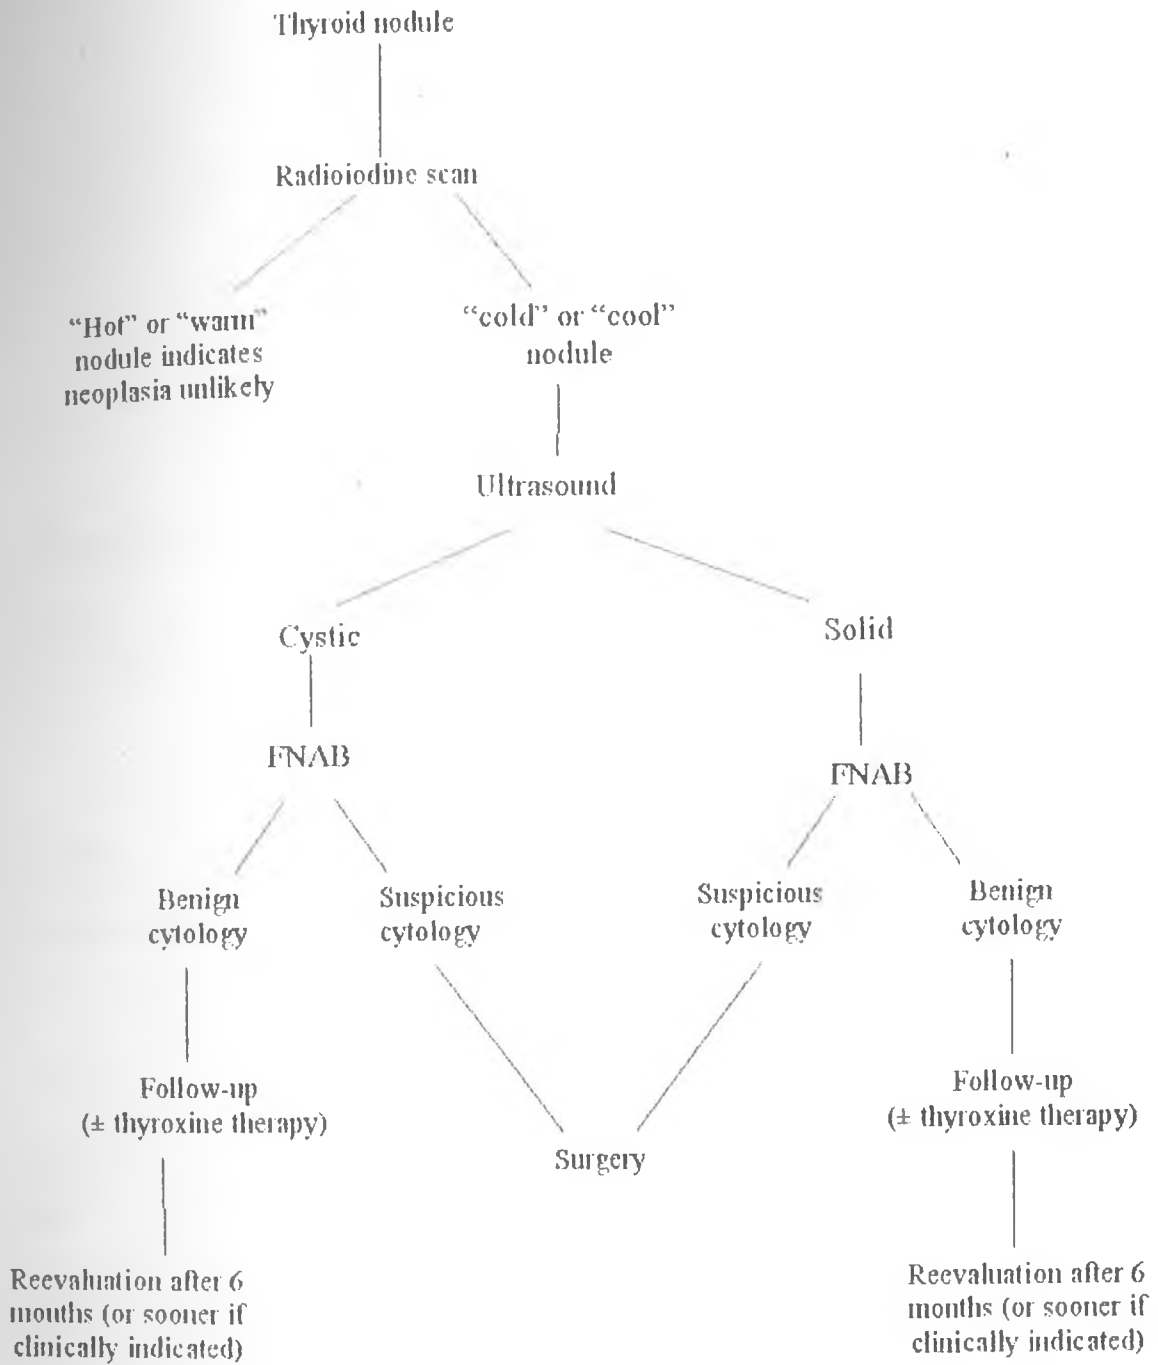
Thyroid nodule

Radioiodine scan

"Hot" or "warm" nodule indicates neoplasia unlikely

"cold" or "cool" nodule

Ultrasound

Cystic

Solid

FNAB

FNAB

Benign cytology

Suspicious cytology

Suspicious cytology

Benign cytology

Follow-up (± thyroxine therapy)

Surgery

Follow-up (± thyroxine therapy)

Reevaluation after 6 months (or sooner if clinically indicated)

Reevaluation after 6 months (or sooner if clinically indicated)